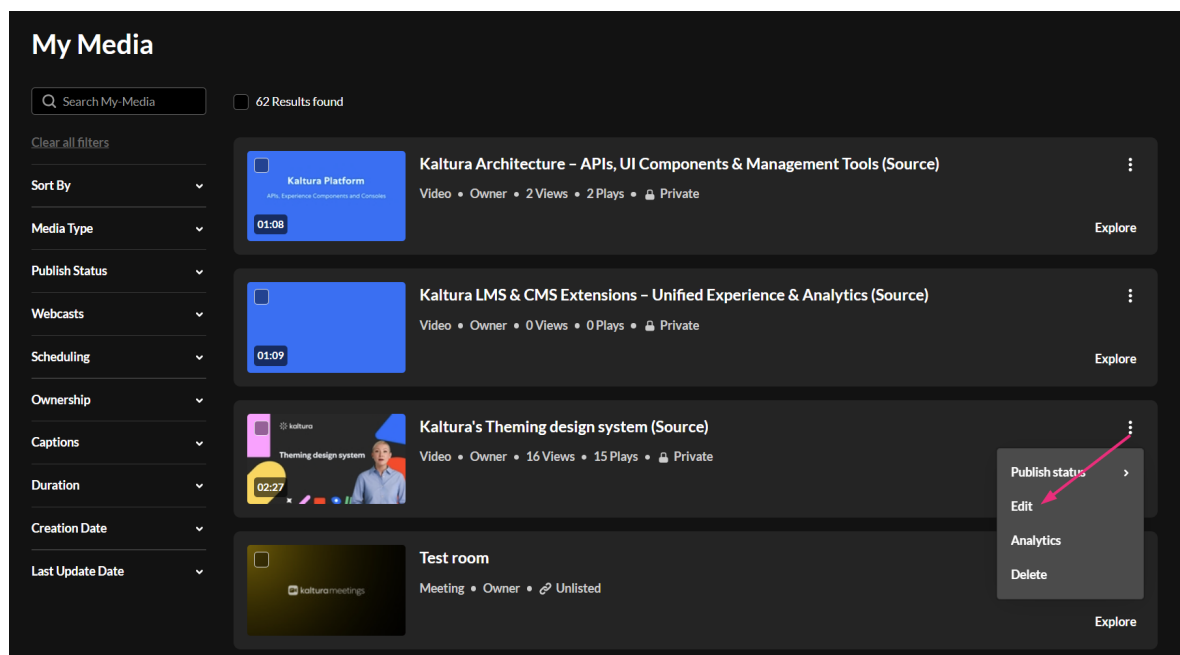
My Media

Search My-Media

Clear all filters

Sort By

Media Type

Publish Status

Webcasts

Scheduling

Ownership

Captions

Duration

Creation Date

Last Update Date

62 Results found

Kaltura Platform
APIs, Experience Components and Consoles
01:08

Kaltura Architecture – APIs, UI Components & Management Tools (Source)
Video • Owner • 2 Views • 2 Plays • Private
Explore

01:09

Kaltura LMS & CMS Extensions – Unified Experience & Analytics (Source)
Video • Owner • 0 Views • 0 Plays • Private
Explore

kaltura
Theming design system
02:27

Kaltura's Theming design system (Source)
Video • Owner • 16 Views • 15 Plays • Private

Publish status
Edit
Analytics
Delete

kaltura meetings

Test room
Meeting • Owner • Unlisted
Explore